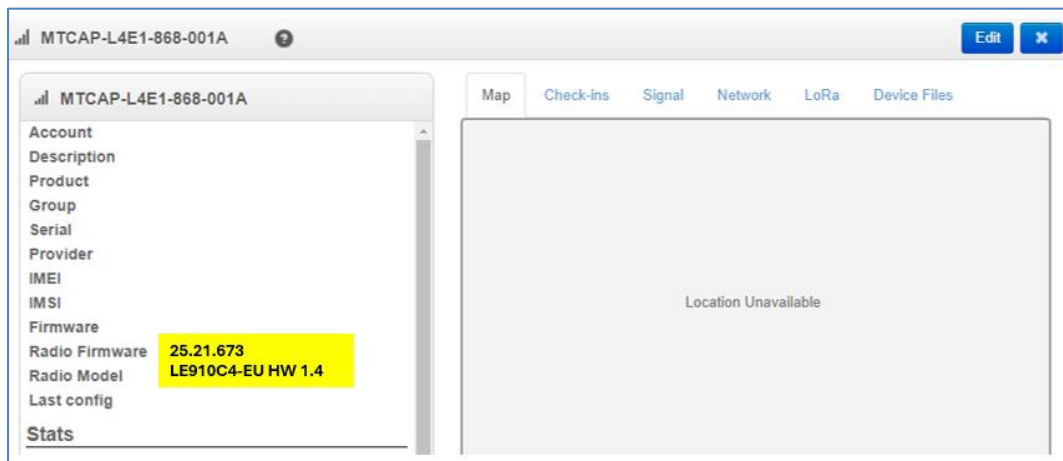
MTCAP-L4E1-868-001A

Edit

MTCAP-L4E1-868-001A

Account
Description
Product
Group
Serial
Provider
IMEI
IMSI
Firmware
Radio Firmware 25.21.673
Radio Model LE910C4-EU HW 1.4
Last config

Stats

Map Check-ins Signal Network LoRa Device Files

Location Unavailable